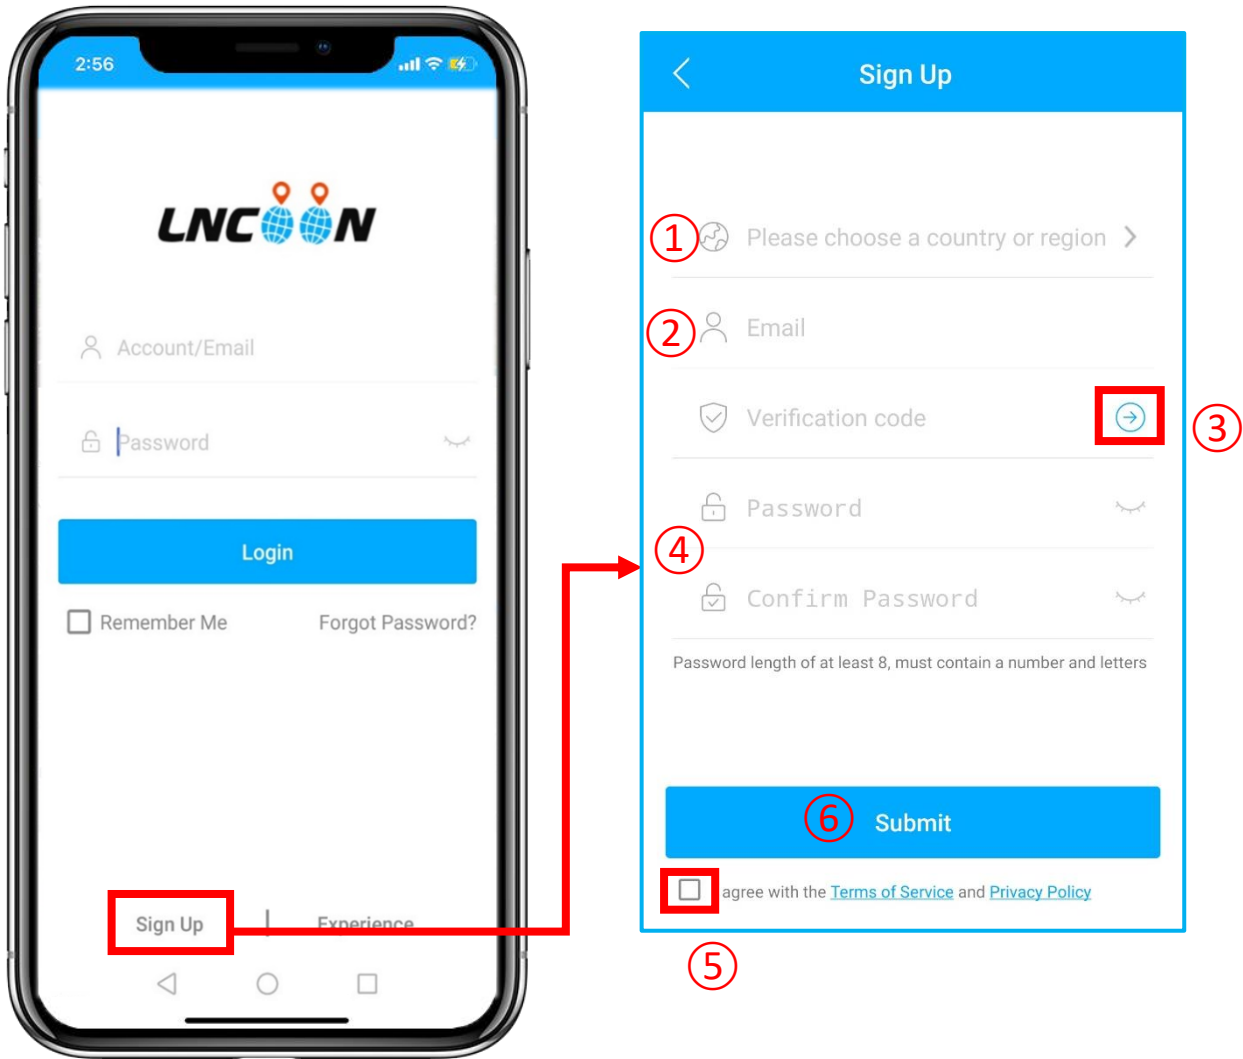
2:56

LNCOON

Account/Email

Password

Login

Remember Me

Forgot Password?

Sign Up

Experience

Sign Up

①

Please choose a country or region

②

Email

Verification code

③

Password

④

Confirm Password

Password length of at least 8, must contain a number and letters

⑥

Submit

agree with the Terms of Service and Privacy Policy

⑤